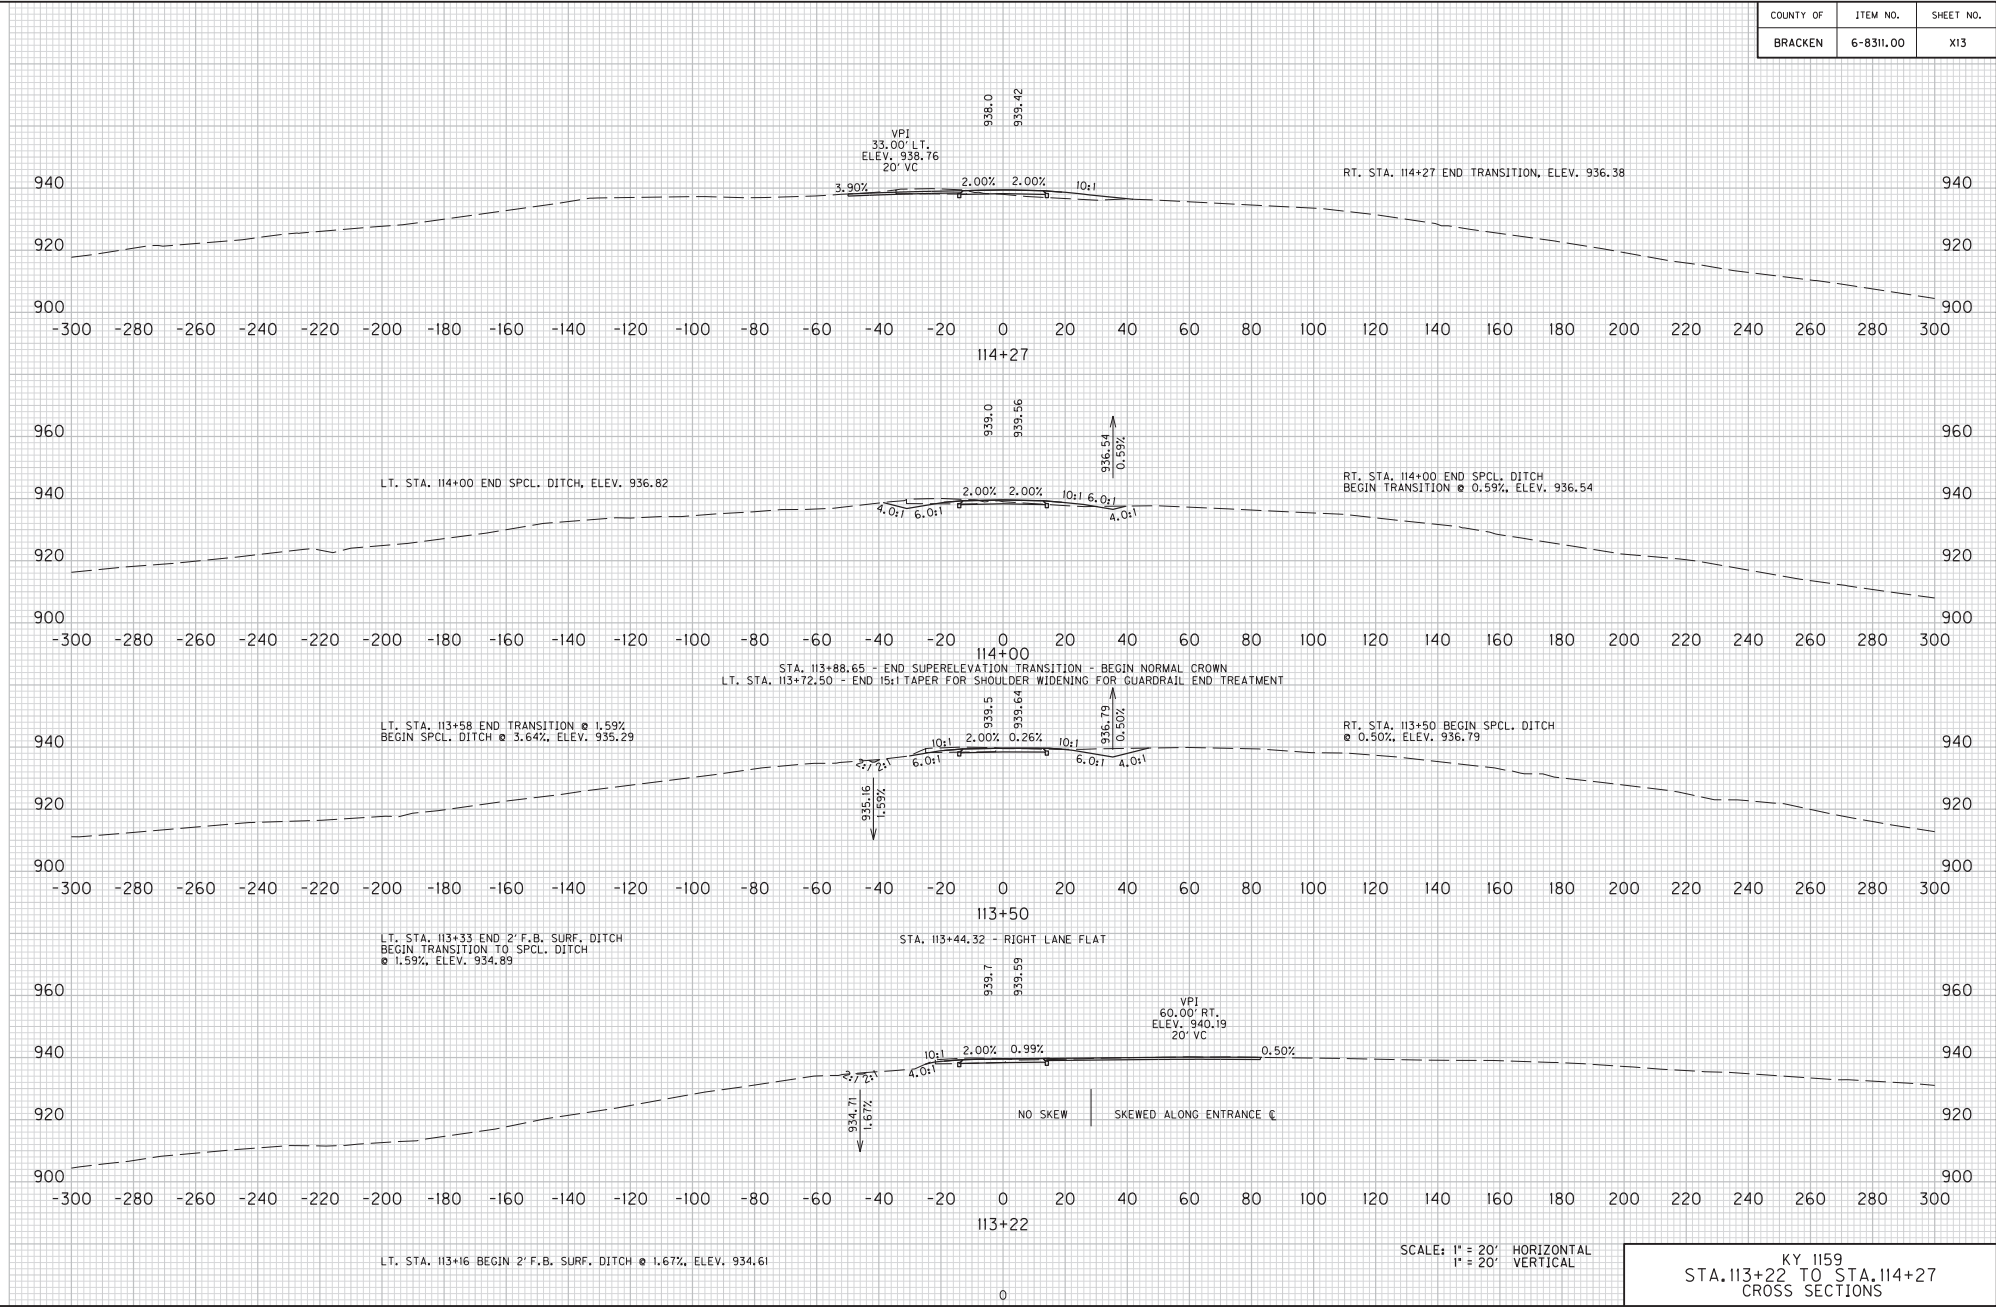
| COUNTY OF | ITEM NO. | SHEET NO. |
|---|---|---|
| BRACKEN | 6-8311.00 | X13 |

938.0
939.42
VPI
33.00' LT.
ELEV. 938.76
20' VC
3.90% 2.00% 2.00% 10:1
RT. STA. 114+27 END TRANSITION, ELEV. 936.38
940 920 900
-300 -280 -260 -240 -220 -200 -180 -160 -140 -120 -100 -80 -60 -40 -20 0 20 40 60 80 100 120 140 160 180 200 220 240 260 280 300
114+27

939.0
939.56
936.54
0.59%
960
LT. STA. 114+00 END SPCL. DITCH, ELEV. 936.82
2.00% 2.00% 10:1 6.0:1
4.0:1 6.0:1 4.0:1
RT. STA. 114+00 END SPCL. DITCH
BEGIN TRANSITION @ 0.59%, ELEV. 936.54
940 920 900
-300 -280 -260 -240 -220 -200 -180 -160 -140 -120 -100 -80 -60 -40 -20 0 20 40 60 80 100 120 140 160 180 200 220 240 260 280 300
114+00
STA. 113+88.65 - END SUPERELEVATION TRANSITION - BEGIN NORMAL CROWN
LT. STA. 113+72.50 - END 15:1 TAPER FOR SHOULDER WIDENING FOR GUARDRAIL END TREATMENT

939.5
939.64
936.79
0.50%
LT. STA. 113+58 END TRANSITION @ 1.59%
BEGIN SPCL. DITCH @ 3.64%, ELEV. 935.29
10:1 2.00% 0.26% 10:1
2:1 2:1 6.0:1 6.0:1 4.0:1
RT. STA. 113+50 BEGIN SPCL. DITCH
@ 0.50%, ELEV. 936.79
935.16
1.59%
940 920 900
-300 -280 -260 -240 -220 -200 -180 -160 -140 -120 -100 -80 -60 -40 -20 0 20 40 60 80 100 120 140 160 180 200 220 240 260 280 300
113+50

LT. STA. 113+33 END 2' F.B. SURF. DITCH
BEGIN TRANSITION TO SPCL. DITCH
@ 1.59%, ELEV. 934.89
STA. 113+44.32 - RIGHT LANE FLAT
939.7
939.59
VPI
60.00' RT.
ELEV. 940.19
20' VC
10:1 2.00% 0.99% 0.50%
2:1 2:1 4.0:1
934.71
1.67%
NO SKEW SKEWED ALONG ENTRANCE ℄
960 940 920 900
-300 -280 -260 -240 -220 -200 -180 -160 -140 -120 -100 -80 -60 -40 -20 0 20 40 60 80 100 120 140 160 180 200 220 240 260 280 300
113+22

LT. STA. 113+16 BEGIN 2' F.B. SURF. DITCH @ 1.67%, ELEV. 934.61
0
SCALE: 1" = 20' HORIZONTAL
1" = 20' VERTICAL

KY 1159
STA.113+22 TO STA.114+27
CROSS SECTIONS